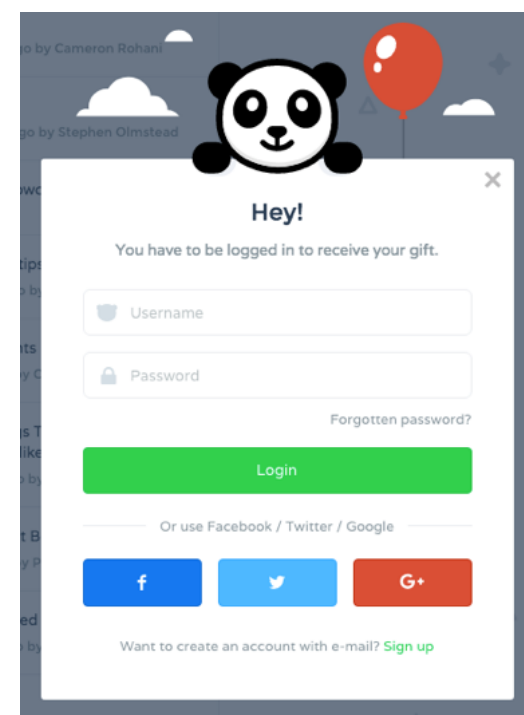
go by Cameron Rohani

go by Stephen Olmstead

×

Hey!

You have to be logged in to receive your gift.

Username

Password

Forgotten password?

Login

Or use Facebook / Twitter / Google

f

G+

Want to create an account with e-mail? Sign up